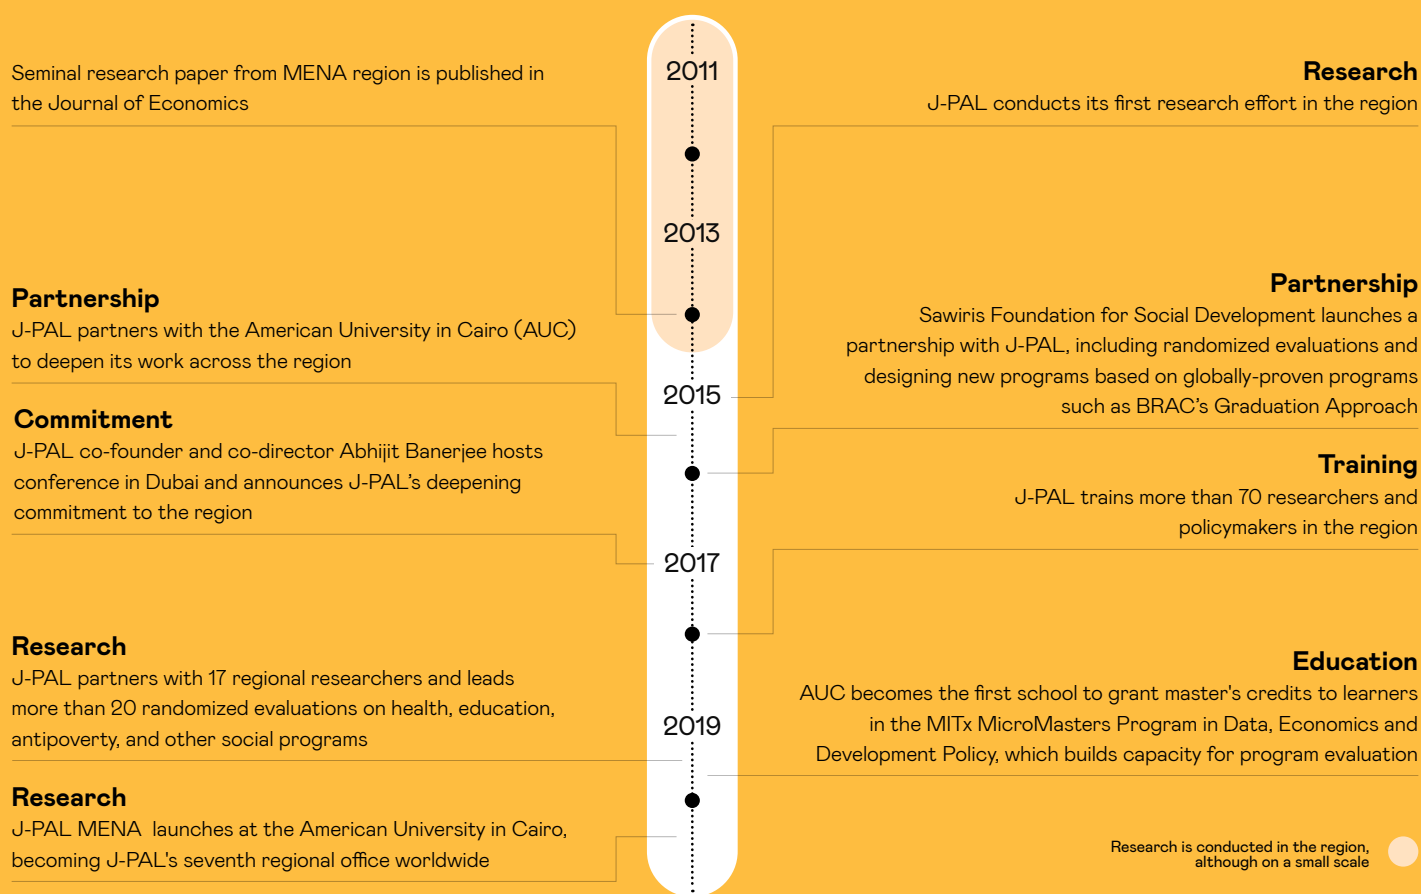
2011

2013

2015

2017

2019

Seminal research paper from MENA region is published in the Journal of Economics

**Research**
J-PAL conducts its first research effort in the region

**Partnership**
J-PAL partners with the American University in Cairo (AUC) to deepen its work across the region

**Partnership**
Sawiris Foundation for Social Development launches a partnership with J-PAL, including randomized evaluations and designing new programs based on globally-proven programs such as BRAC's Graduation Approach

**Commitment**
J-PAL co-founder and co-director Abhijit Banerjee hosts conference in Dubai and announces J-PAL's deepening commitment to the region

**Training**
J-PAL trains more than 70 researchers and policymakers in the region

**Research**
J-PAL partners with 17 regional researchers and leads more than 20 randomized evaluations on health, education, antipoverty, and other social programs

**Education**
AUC becomes the first school to grant master's credits to learners in the MITx MicroMasters Program in Data, Economics and Development Policy, which builds capacity for program evaluation

**Research**
J-PAL MENA launches at the American University in Cairo, becoming J-PAL's seventh regional office worldwide

Research is conducted in the region, although on a small scale